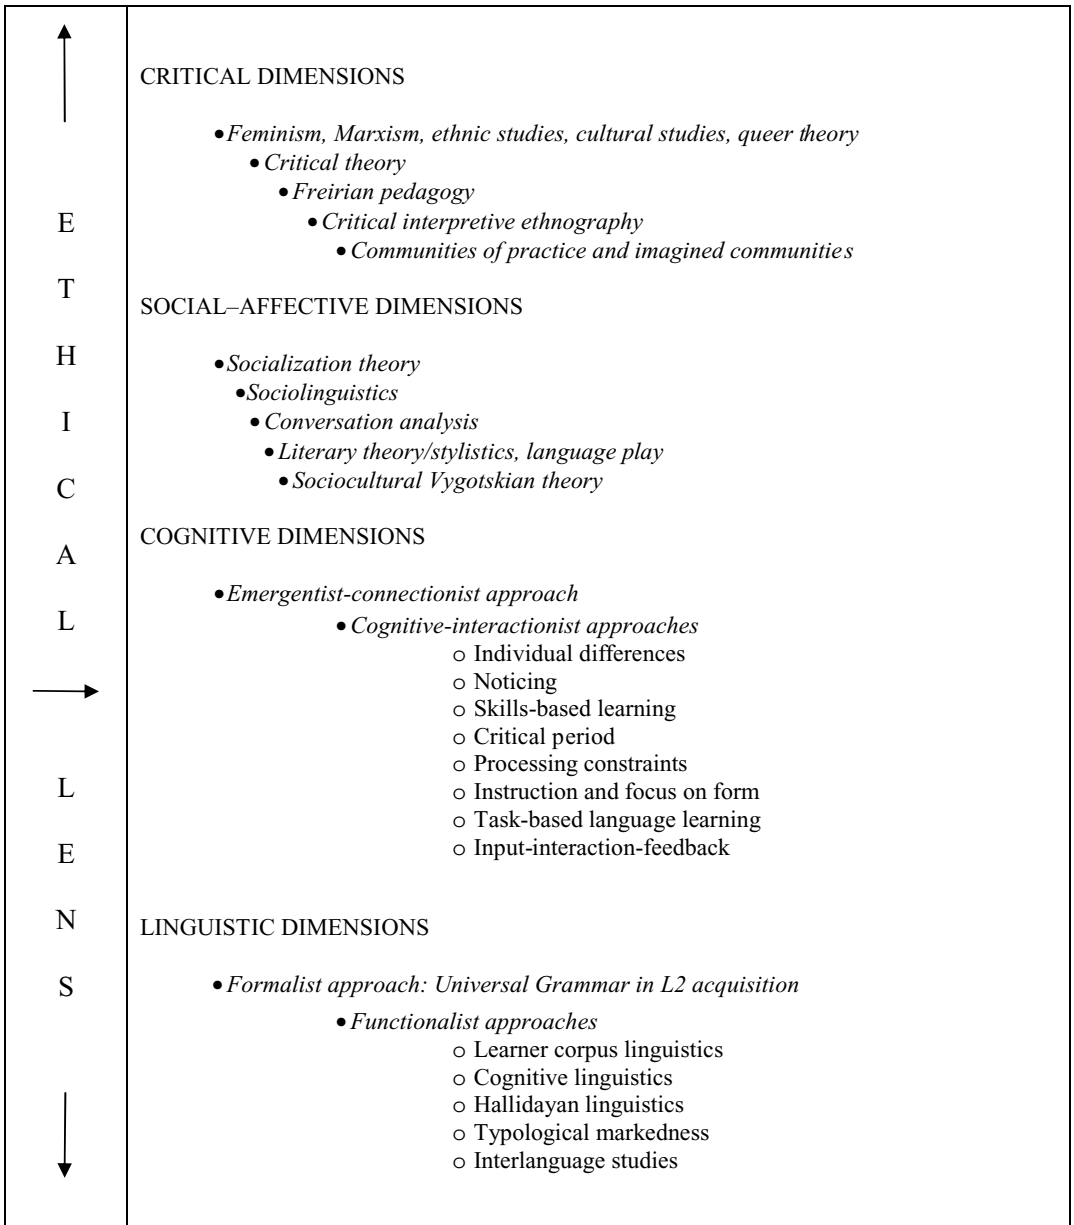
E
T
H
I
C
A
L

L
E
N
S

CRITICAL DIMENSIONS

• *Feminism, Marxism, ethnic studies, cultural studies, queer theory*
• *Critical theory*
• *Freirian pedagogy*
• *Critical interpretive ethnography*
• *Communities of practice and imagined communities*

SOCIAL–AFFECTIVE DIMENSIONS

• *Socialization theory*
• *Sociolinguistics*
• *Conversation analysis*
• *Literary theory/stylistics, language play*
• *Sociocultural Vygotskian theory*

COGNITIVE DIMENSIONS

• *Emergentist-connectionist approach*
• *Cognitive-interactionist approaches*
o Individual differences
o Noticing
o Skills-based learning
o Critical period
o Processing constraints
o Instruction and focus on form
o Task-based language learning
o Input-interaction-feedback

LINGUISTIC DIMENSIONS

• *Formalist approach: Universal Grammar in L2 acquisition*
• *Functionalist approaches*
o Learner corpus linguistics
o Cognitive linguistics
o Hallidayan linguistics
o Typological markedness
o Interlanguage studies